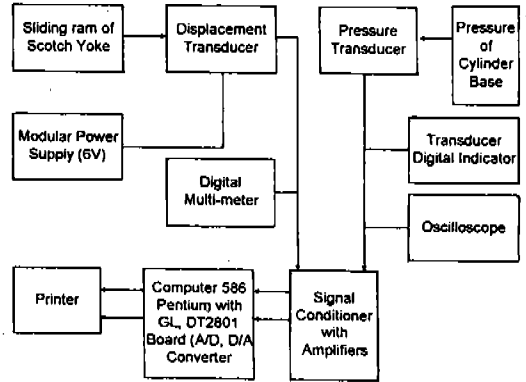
Sliding ram of Scotch Yoke

Displacement Transducer

Pressure Transducer

Pressure of Cylinder Base

Modular Power Supply (6V)

Transducer Digital Indicator

Digital Multi-meter

Oscilloscope

Printer

Computer 586 Pentium with GL, DT2801 Board (A/D, D/A Converter

Signal Conditioner with Amplifiers